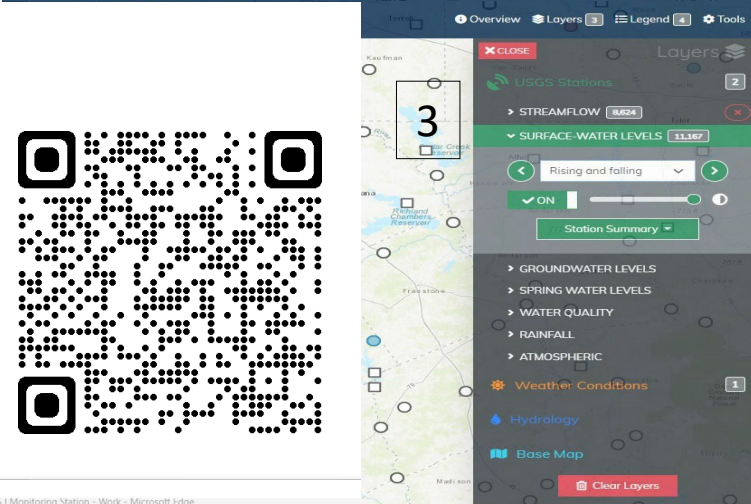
Overview Layers 3 Legend 4 Tools

CLOSE

Layers

USGS Stations 2

STREAMFLOW 8,624

SURFACE-WATER LEVELS 11,167

Rising and falling

ON

Station Summary

GROUNDWATER LEVELS

SPRING WATER LEVELS

WATER QUALITY

RAINFALL

ATMOSPHERIC

Weather Conditions 1

Hydrology

Base Map

Clear Layers

3

Kaufman

Cedar Creek Reservoir

Richland Chambers Reservoir

Freestone

Madison

Monitoring Station - Work - Microsoft Edge